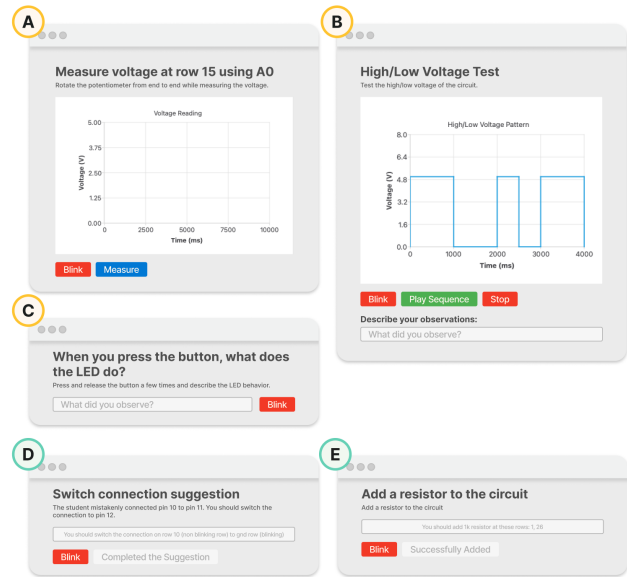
A

Measure voltage at row 15 using A0

Rotate the potentiometer from end to end while measuring the voltage.

Voltage Reading

Voltage (V)

5.00
3.75
2.50
1.25
0.00

0 2500 5000 7500 10000

Time (ms)

Blink Measure

B

High/Low Voltage Test

Test the high/low voltage of the circuit.

High/Low Voltage Pattern

Voltage (V)

8.0
6.4
4.8
3.2
1.6
0.0

0 1000 2000 3000 4000

Time (ms)

Blink Play Sequence Stop

Describe your observations:

What did you observe?

C

When you press the button, what does the LED do?

Press and release the button a few times and describe the LED behavior.

What did you observe?

Blink

D

Switch connection suggestion

The student mistakenly connected pin 10 to pin 11. You should switch the connection to pin 12.

You should switch the connection on row 10 (non blinking row) to gnd row (blinking)

Blink Completed the Suggestion

E

Add a resistor to the circuit

Add a resistor to the circuit

You should add 1k resistor at these rows: 1, 26

Blink Successfully Added